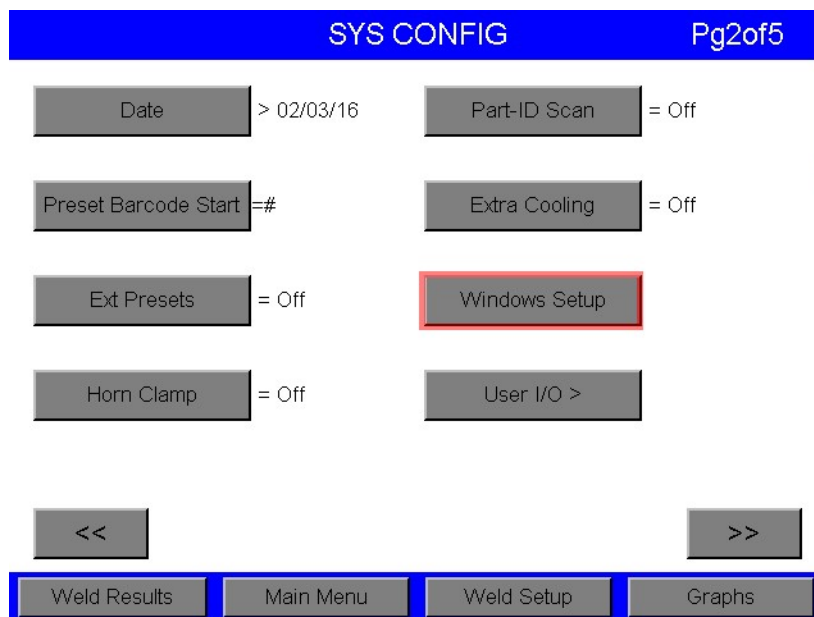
SYS CONFIG Pg2of5

Date > 02/03/16

Part-ID Scan = Off

Preset Barcode Start =#

Extra Cooling = Off

Ext Presets = Off

Windows Setup

Horn Clamp = Off

User I/O >

<<

>>

Weld Results

Main Menu

Weld Setup

Graphs